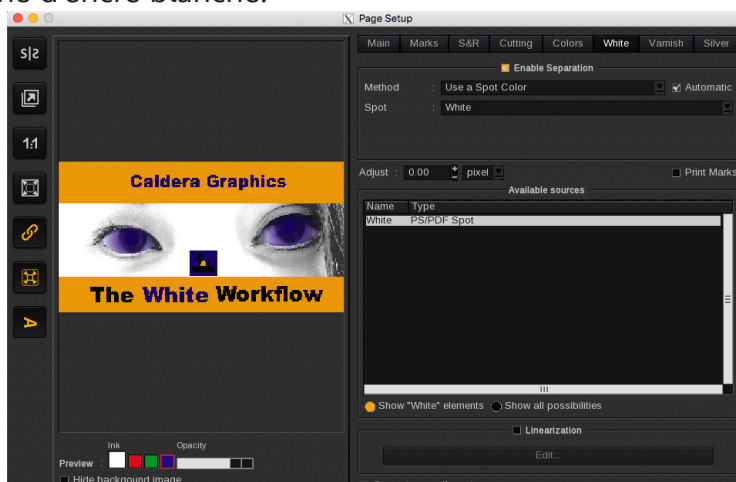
Page Setup

S|S

1:1

Caldera Graphics

The White Workflow

Ink

Opacity

Preview :

Hide backgound image

Main Marks S&R Cutting Colors White Varnish Silver

Enable Separation

Method : Use a Spot Color

Automatic

Spot : White

Adjust : 0.00 pixel

Print Marks

Available sources

| Name | Type |
|---|---|
| White | PS/PDF Spot |

Show "White" elements Show all possibilities

Linearization

Edit...